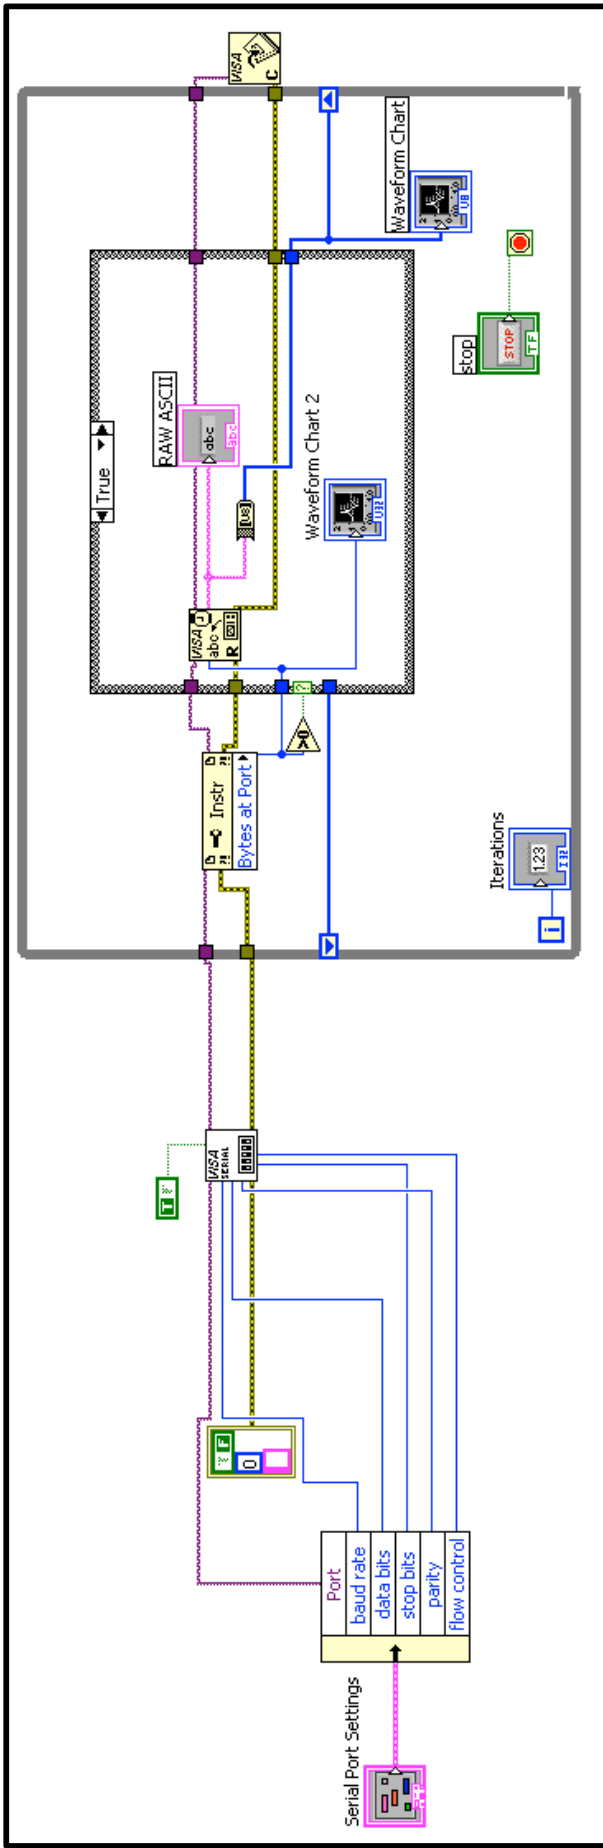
Waveform Chart

U8

stop

STOP

TF

True

RAW ASCII

abc

abc

Waveform Chart 2

U32

U8

VISA

abc

R

?

>0

Instr

Bytes at Port

Iterations

1.23

I32

i

VISA

SERIAL

TF

TF

0

Serial Port Settings

Port

baud rate

data bits

stop bits

parity

flow control

VISA

C